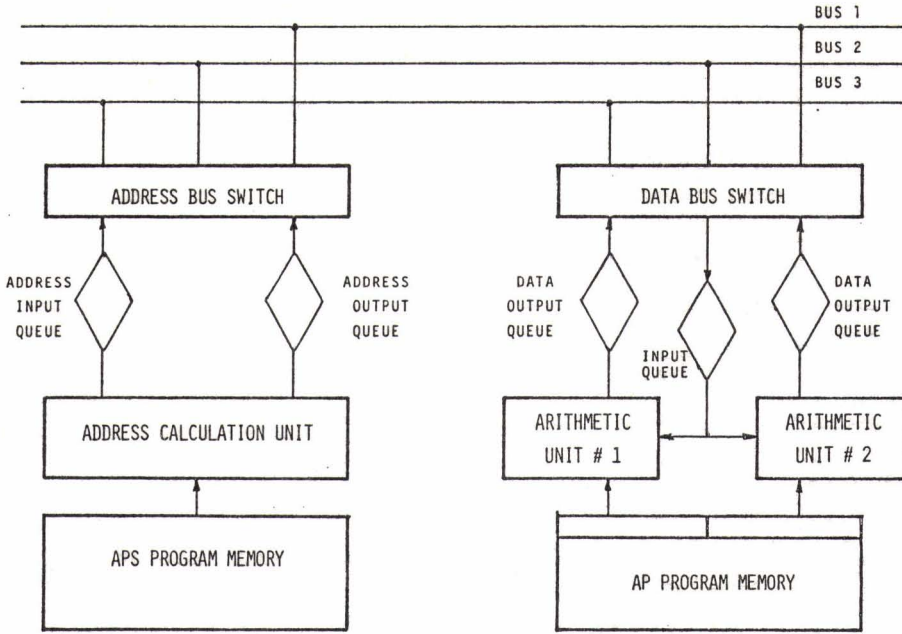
BUS 1
BUS 2
BUS 3

ADDRESS BUS SWITCH

ADDRESS INPUT QUEUE

ADDRESS OUTPUT QUEUE

ADDRESS CALCULATION UNIT

APS PROGRAM MEMORY

DATA BUS SWITCH

DATA OUTPUT QUEUE

INPUT QUEUE

DATA OUTPUT QUEUE

ARITHMETIC UNIT # 1

ARITHMETIC UNIT # 2

AP PROGRAM MEMORY